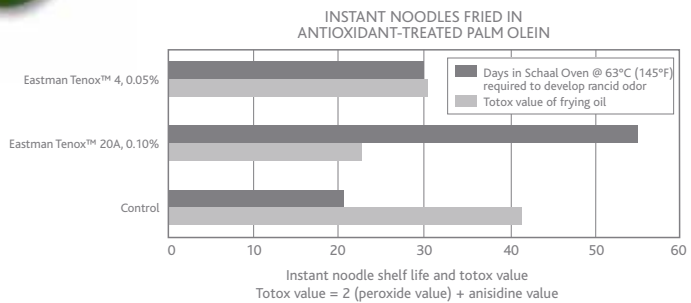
INSTANT NOODLES FRIED IN ANTIOXIDANT-TREATED PALM OLEIN

Days in Schaal Oven @ 63°C (145°F) required to develop rancid odor
Totox value of frying oil

Eastman Tenox™ 4, 0.05%
Eastman Tenox™ 20A, 0.10%
Control

0
10
20
30
40
50
60

Instant noodle shelf life and totox value
Totox value = 2 (peroxide value) + anisidine value